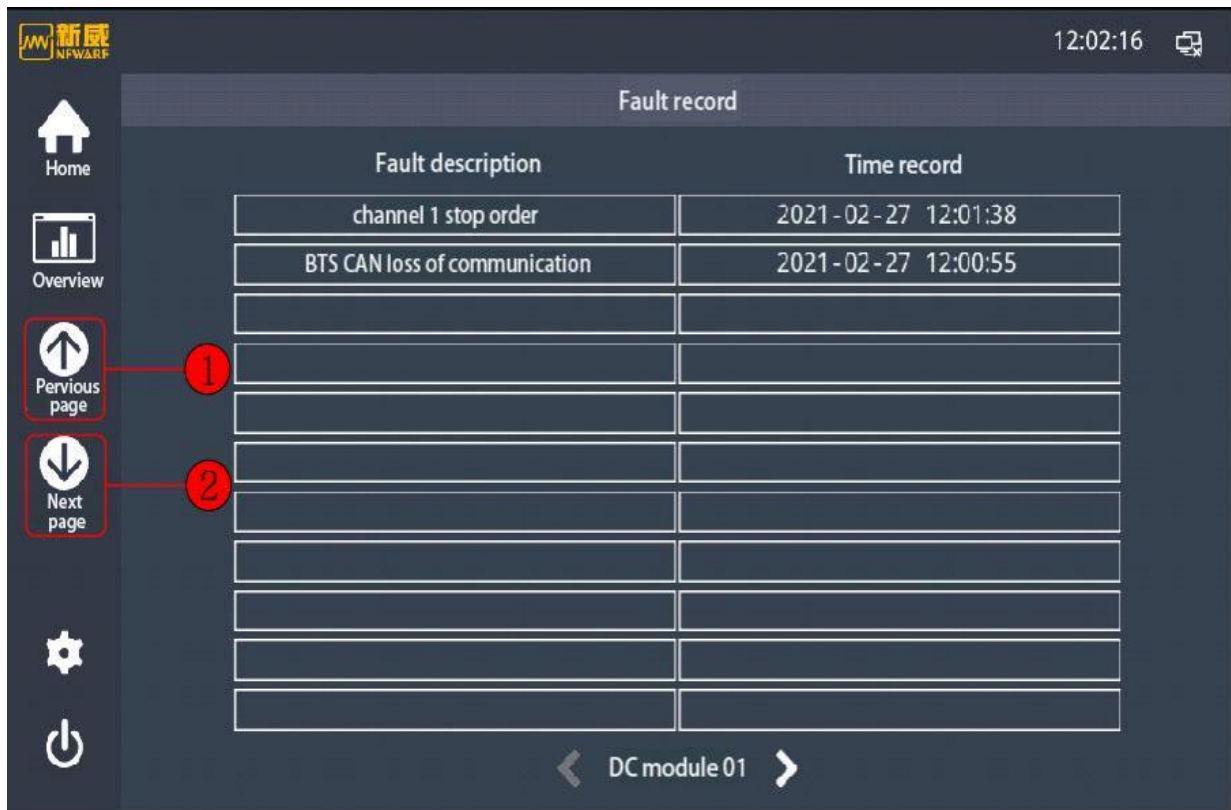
新威 NEWARE

12:02:16

Home

Overview

Pervious page

Next page

Fault record

| Fault description | Time record |
|---|---|
| channel 1 stop order | 2021-02-27 12:01:38 |
| BTS CAN loss of communication | 2021-02-27 12:00:55 |
| | |
| | |
| | |
| | |
| | |
| | |
| | |
| | |
| | |

1

2

DC module 01